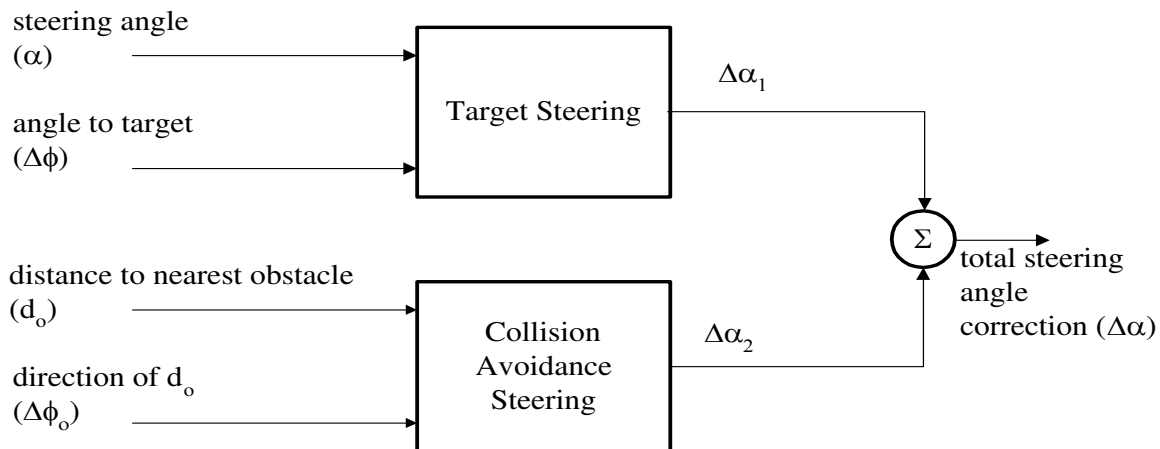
steering angle
($\alpha$)

angle to target
($\Delta\phi$)

Target Steering

$\Delta\alpha_1$

$\Sigma$

total steering angle correction ($\Delta\alpha$)

distance to nearest obstacle
($d_o$)

direction of $d_o$
($\Delta\phi_o$)

Collision Avoidance Steering

$\Delta\alpha_2$